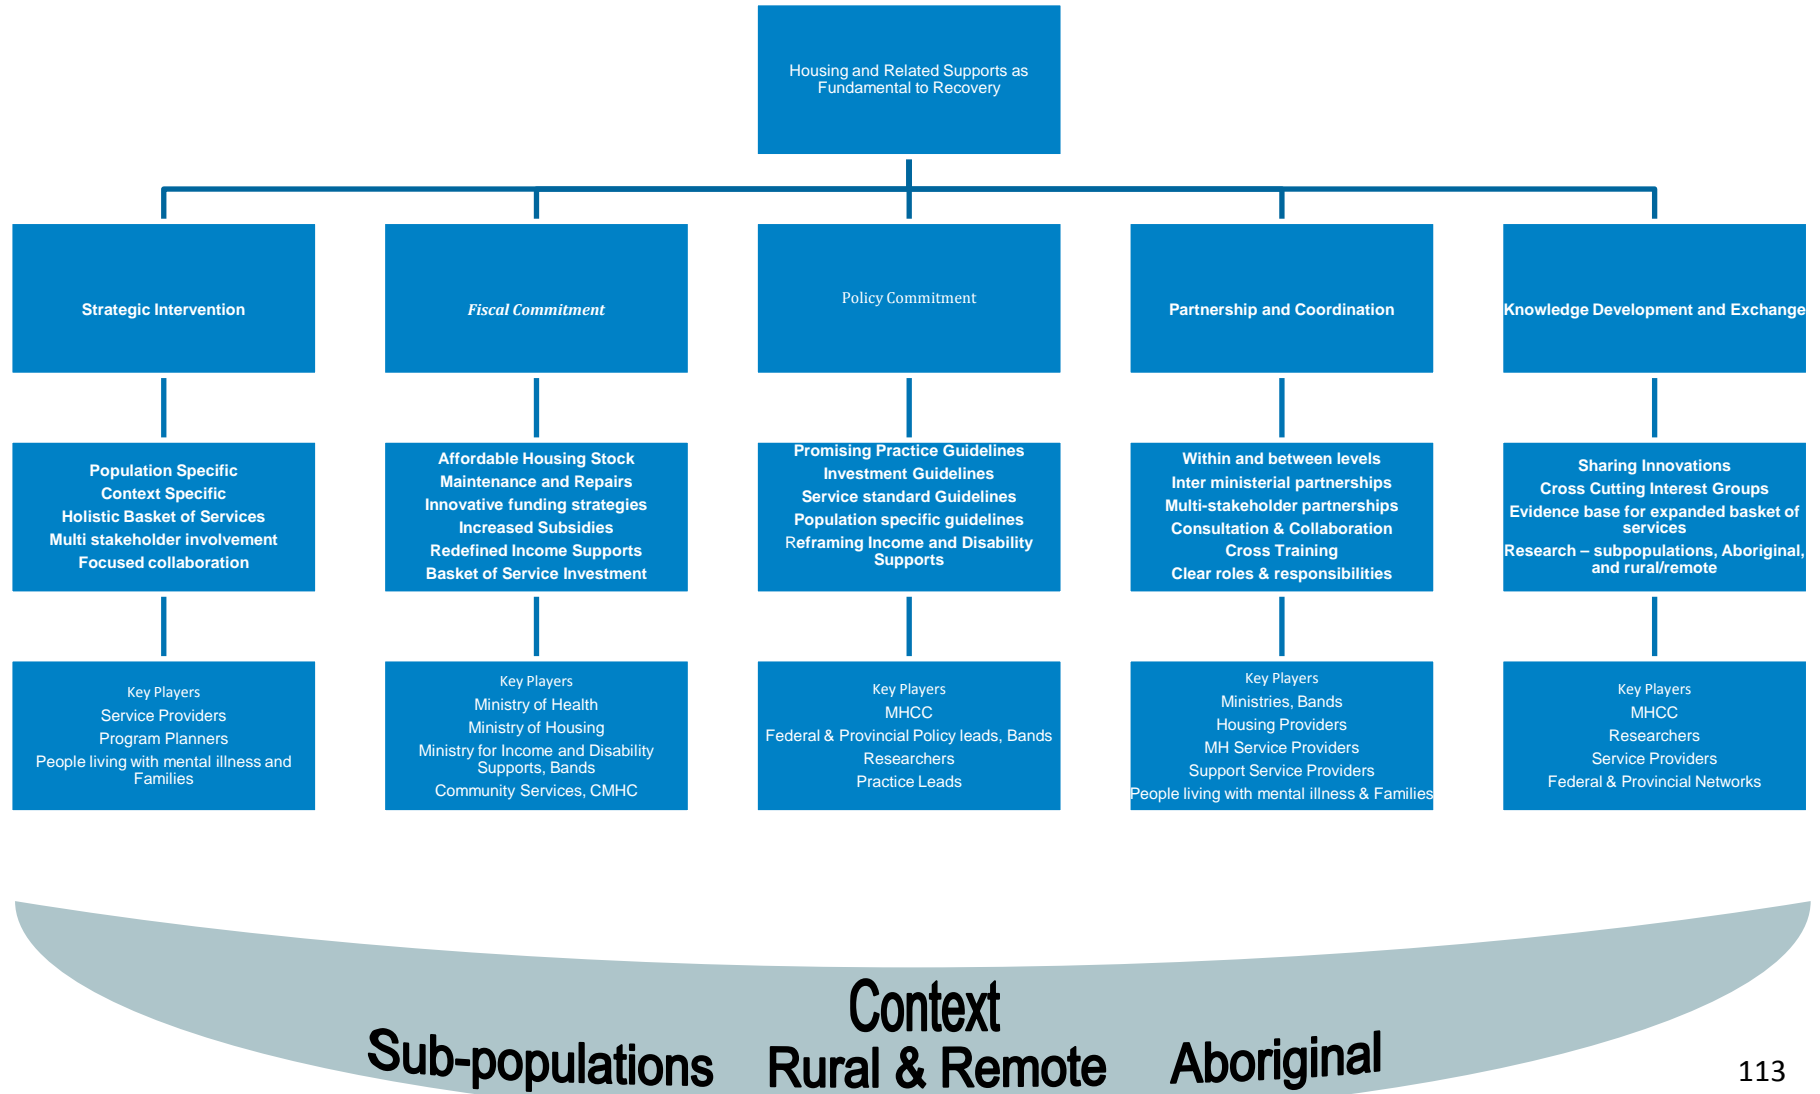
Housing and Related Supports as Fundamental to Recovery

Strategic Intervention

Fiscal Commitment

Policy Commitment

Partnership and Coordination

Knowledge Development and Exchange

Population Specific
Context Specific
Holistic Basket of Services
Multi stakeholder involvement
Focused collaboration

Affordable Housing Stock
Maintenance and Repairs
Innovative funding strategies
Increased Subsidies
Redefined Income Supports
Basket of Service Investment

Promising Practice Guidelines
Investment Guidelines
Service standard Guidelines
Population specific guidelines
Reframing Income and Disability Supports

Within and between levels
Inter ministerial partnerships
Multi-stakeholder partnerships
Consultation & Collaboration
Cross Training
Clear roles & responsibilities

Sharing Innovations
Cross Cutting Interest Groups
Evidence base for expanded basket of services
Research – subpopulations, Aboriginal, and rural/remote

Key Players
Service Providers
Program Planners
People living with mental illness and Families

Key Players
Ministry of Health
Ministry of Housing
Ministry for Income and Disability Supports, Bands
Community Services, CMHC

Key Players
MHCC
Federal & Provincial Policy leads, Bands
Researchers
Practice Leads

Key Players
Ministries, Bands
Housing Providers
MH Service Providers
Support Service Providers
People living with mental illness & Families

Key Players
MHCC
Researchers
Service Providers
Federal & Provincial Networks

Context
Sub-populations Rural & Remote Aboriginal

113